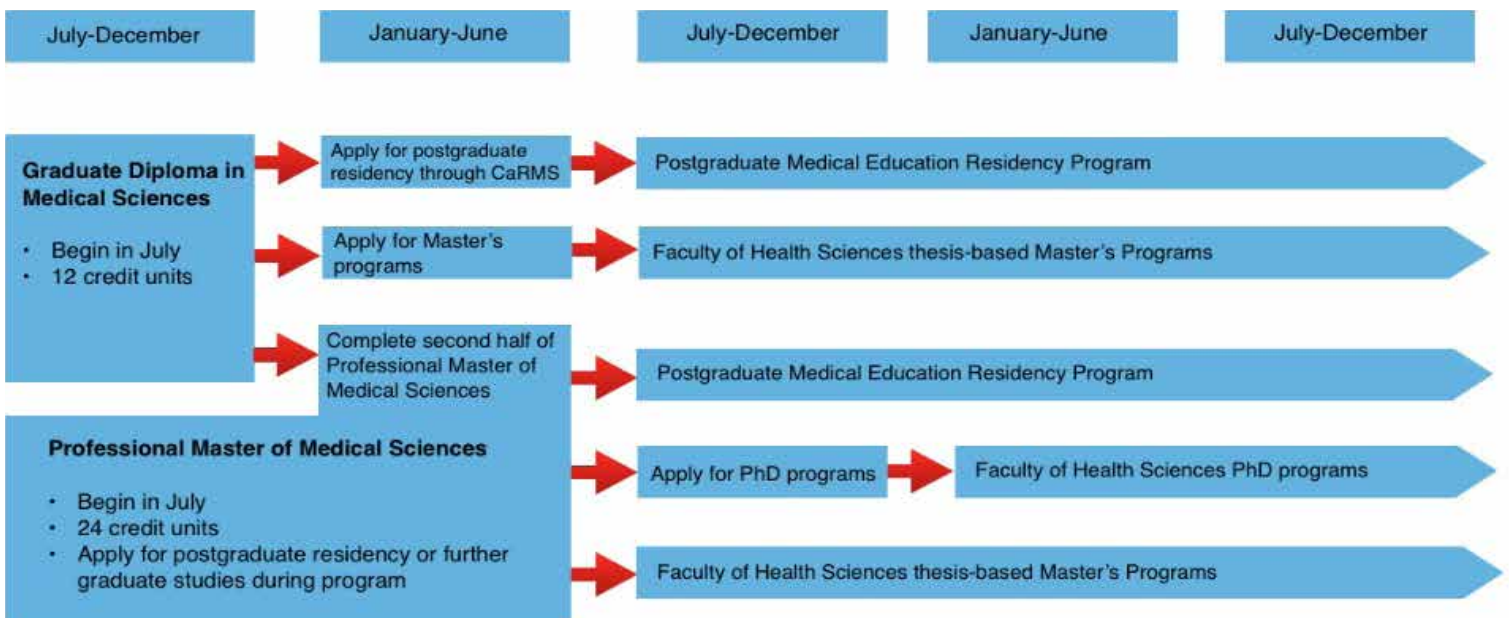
July-December

January-June

July-December

January-June

July-December

**Graduate Diploma in Medical Sciences**

- Begin in July
- 12 credit units

Apply for postgraduate residency through CaRMS

Postgraduate Medical Education Residency Program

Apply for Master's programs

Faculty of Health Sciences thesis-based Master's Programs

Complete second half of Professional Master of Medical Sciences

Postgraduate Medical Education Residency Program

**Professional Master of Medical Sciences**

- Begin in July
- 24 credit units
- Apply for postgraduate residency or further graduate studies during program

Apply for PhD programs

Faculty of Health Sciences PhD programs

Faculty of Health Sciences thesis-based Master's Programs